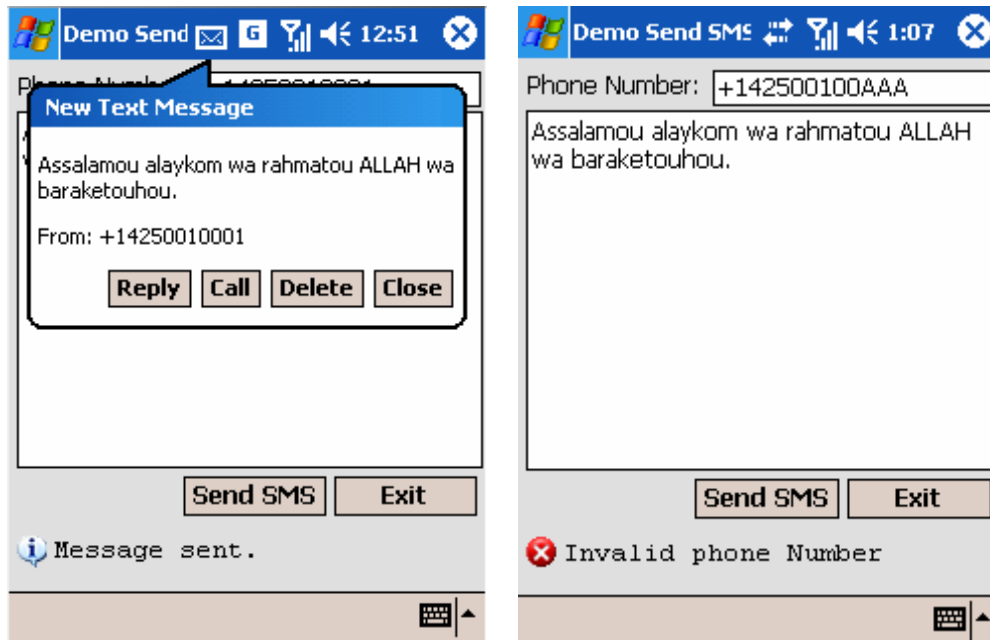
Demo Send G 12:51

Ph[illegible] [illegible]

New Text Message

Assalamou alaykom wa rahmatou ALLAH wa baraketouhou.

From: +14250010001

Reply Call Delete Close

Send SMS Exit

Message sent.

Demo Send SMS 1:07

Phone Number: +142500100AAA

Assalamou alaykom wa rahmatou ALLAH wa baraketouhou.

Send SMS Exit

Invalid phone Number